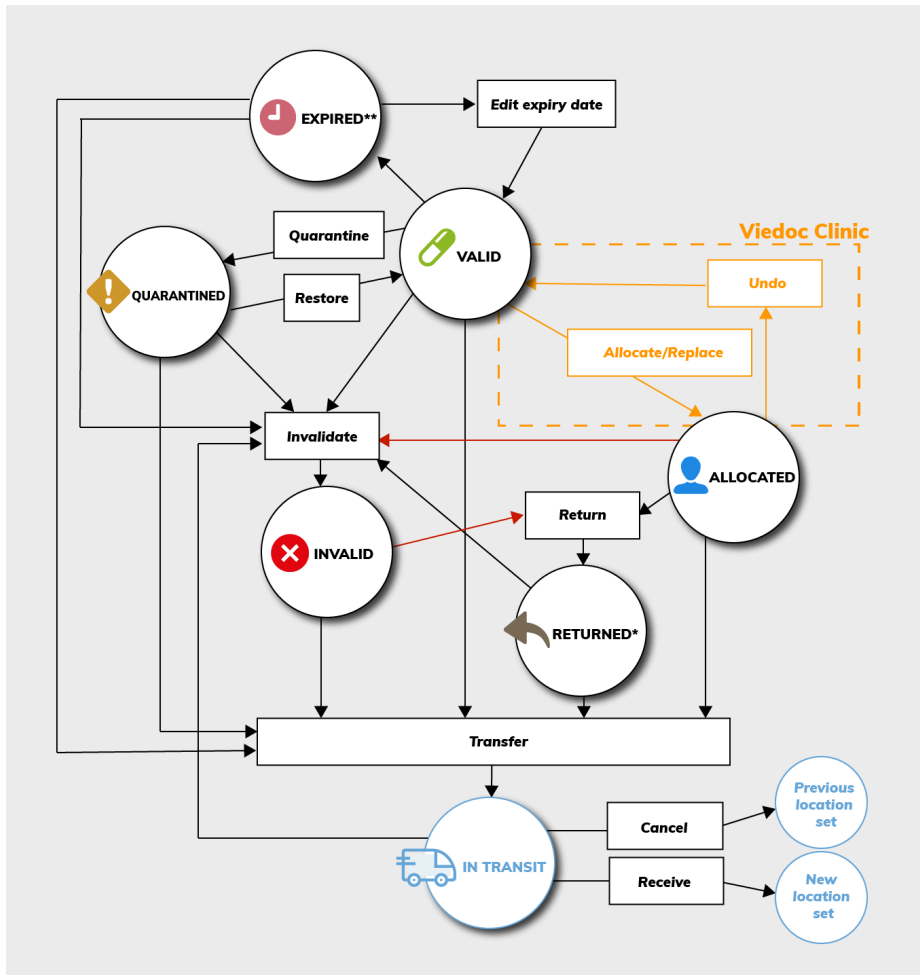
EXPIRED**

Edit expiry date

Viedoc Clinic

Quarantine

VALID

QUARANTINED

Restore

Undo

Allocate/Replace

Invalidate

ALLOCATED

Return

INVALID

RETURNED*

Transfer

Cancel

Previous location set

IN TRANSIT

Receive

New location set